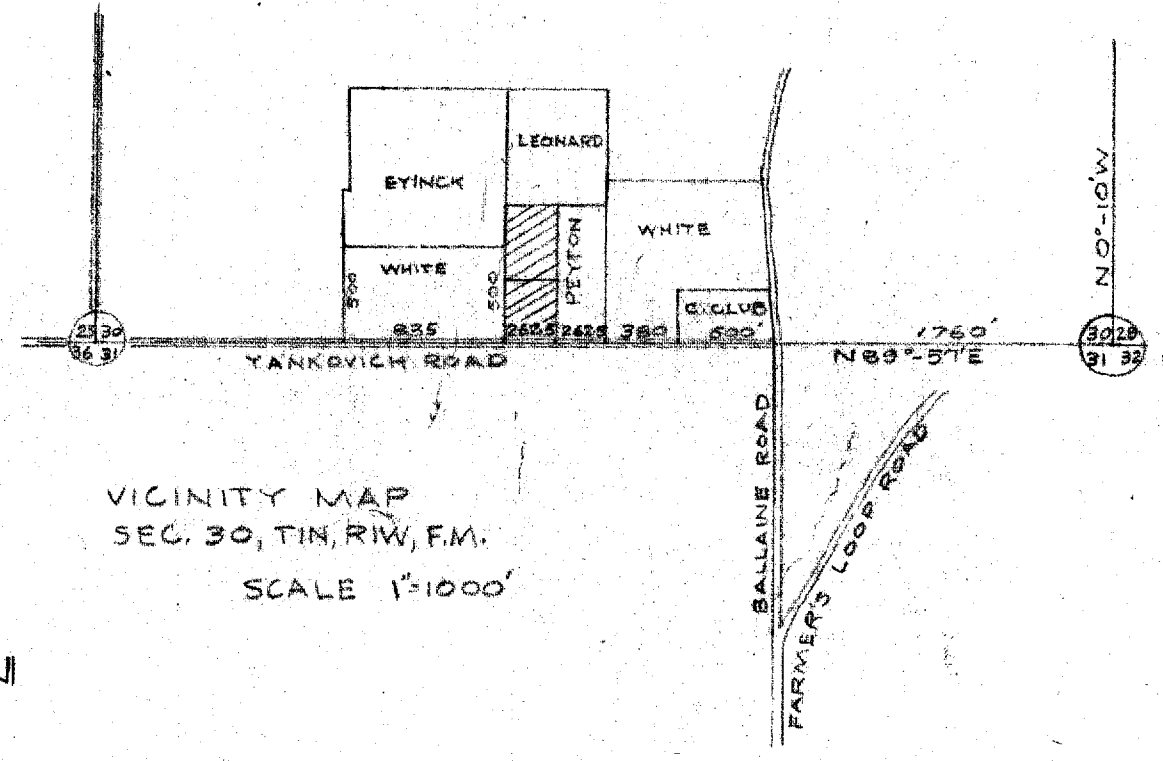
LEONARD

EYINCK

WHITE

PEYTON

WHITE

500

500

G. CLUB

25 30
36 31

835

262.5 262.5 380

500'

1760'

30 29
31 32

N 0°-10' W

TANKOVICH ROAD

N 89°-57' E

BALLAINE ROAD

FARMER'S LOOP ROAD

VICINITY MAP
SEC. 30, T1N, R1W, F.M.

SCALE 1"=1000'